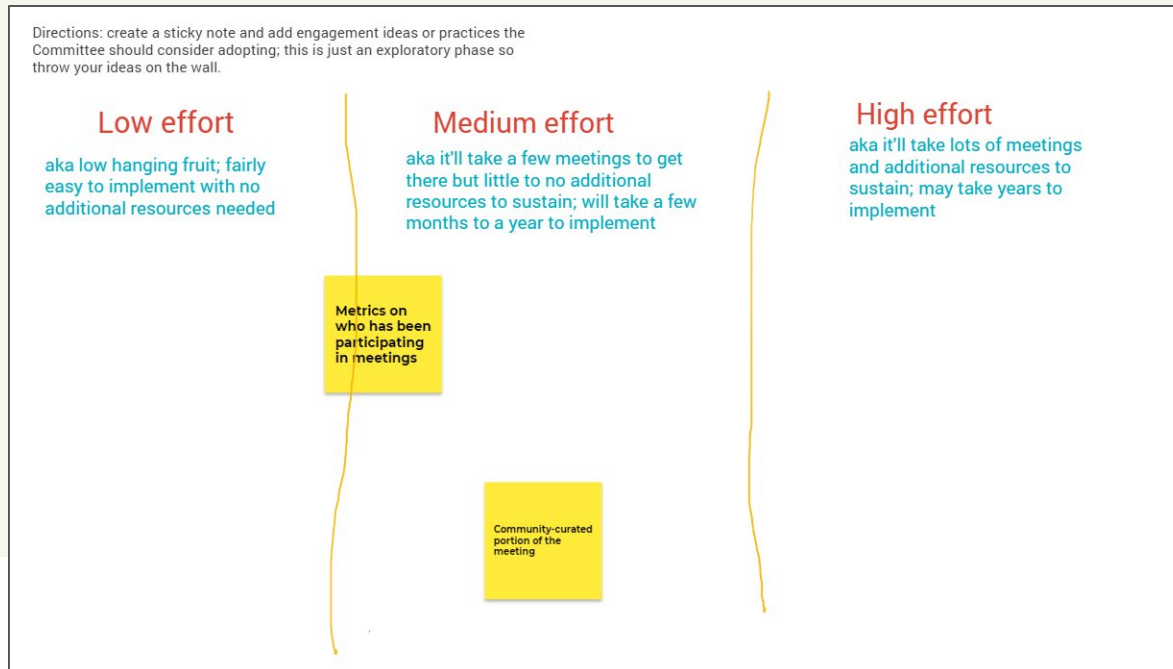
Directions: create a sticky note and add engagement ideas or practices the Committee should consider adopting; this is just an exploratory phase so throw your ideas on the wall.

Low effort

aka low hanging fruit; fairly easy to implement with no additional resources needed

Medium effort

aka it'll take a few meetings to get there but little to no additional resources to sustain; will take a few months to a year to implement

High effort

aka it'll take lots of meetings and additional resources to sustain; may take years to implement

Metrics on who has been participating in meetings

Community-curated portion of the meeting